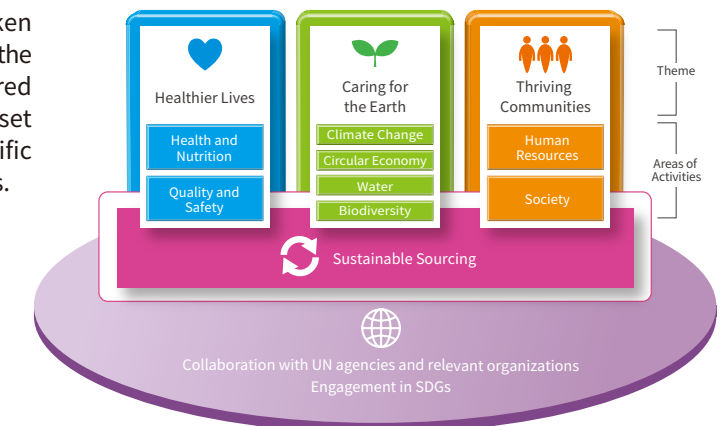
ken
the
red
set
ific
s.

Healthier Lives

Health and Nutrition

Quality and Safety

Caring for the Earth

Climate Change

Circular Economy

Water

Biodiversity

Thriving Communities

Human Resources

Society

Theme

Areas of Activities

Sustainable Sourcing

Collaboration with UN agencies and relevant organizations
Engagement in SDGs